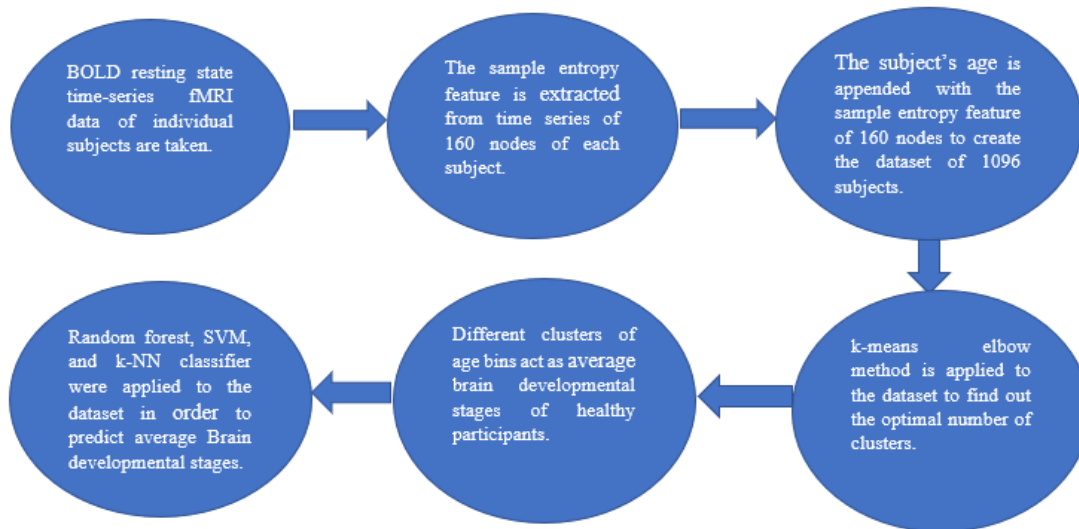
BOLD resting state time-series fMRI data of individual subjects are taken.

The sample entropy feature is extracted from time series of 160 nodes of each subject.

The subject's age is appended with the sample entropy feature of 160 nodes to create the dataset of 1096 subjects.

k-means elbow method is applied to the dataset to find out the optimal number of clusters.

Different clusters of age bins act as average brain developmental stages of healthy participants.

Random forest, SVM, and k-NN classifier were applied to the dataset in order to predict average Brain developmental stages.